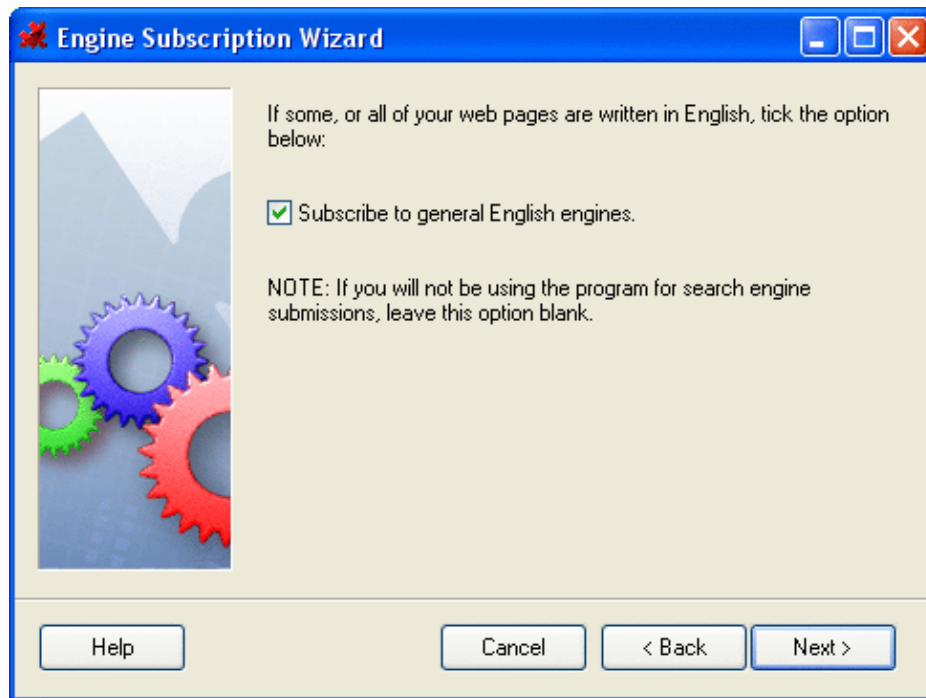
Engine Subscription Wizard

If some, or all of your web pages are written in English, tick the option below:

Subscribe to general English engines.

NOTE: If you will not be using the program for search engine submissions, leave this option blank.

Help

Cancel

< Back

Next >